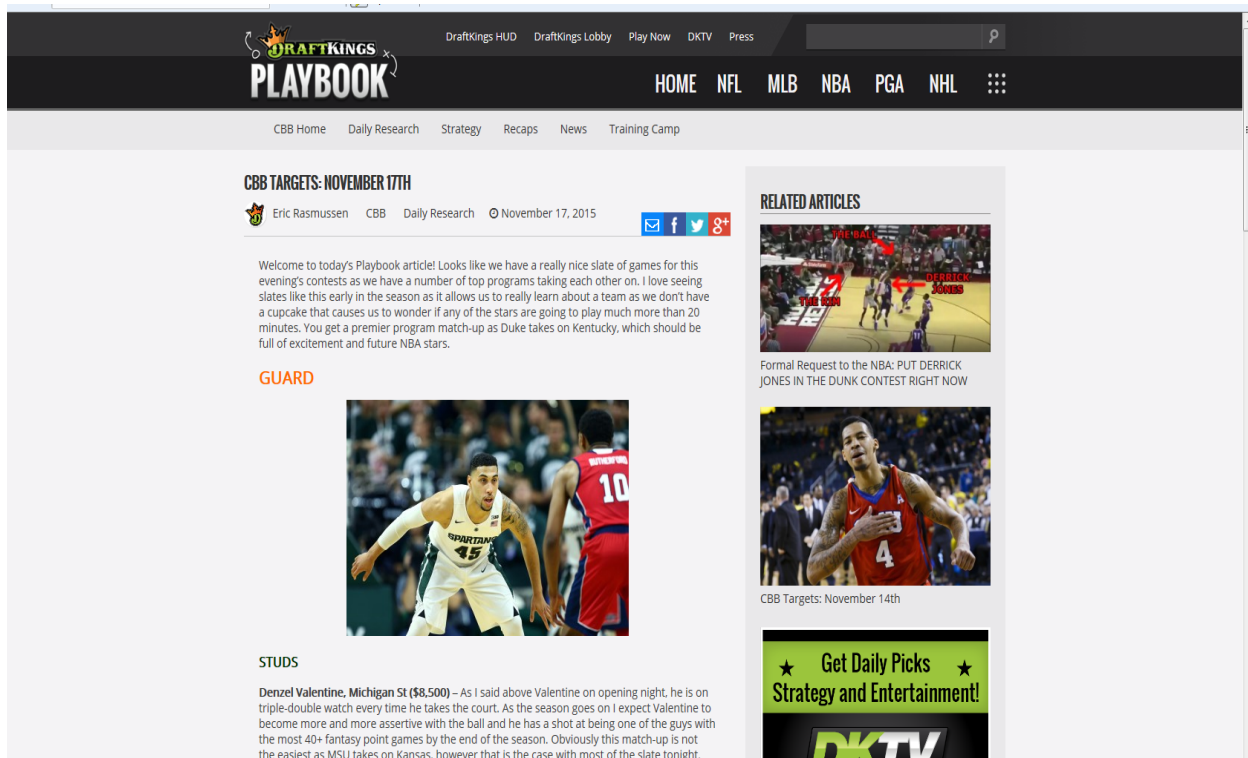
DraftKings PLAYBOOK

DraftKings HUD DraftKings Lobby Play Now DKTV Press

HOME NFL MLB NBA PGA NHL

CBB Home Daily Research Strategy Recaps News Training Camp

CBB TARGETS: NOVEMBER 17TH

Eric Rasmussen CBB Daily Research November 17, 2015

Welcome to today's Playbook article! Looks like we have a really nice slate of games for this evening's contests as we have a number of top programs taking each other on. I love seeing slates like this early in the season as it allows us to really learn about a team as we don't have a cupcake that causes us to wonder if any of the stars are going to play much more than 20 minutes. You get a premier program match-up as Duke takes on Kentucky, which should be full of excitement and future NBA stars.

GUARD

SPARTANS 45

RUTHERFORD 10

STUDS

Denzel Valentine, Michigan St ($8,500) – As I said above Valentine on opening night, he is on triple-double watch every time he takes the court. As the season goes on I expect Valentine to become more and more assertive with the ball and he has a shot at being one of the guys with the most 40+ fantasy point games by the end of the season. Obviously this match-up is not the easiest as MSU takes on Kansas, however that is the case with most of the slate tonight.

RELATED ARTICLES

THE BALL

DERRICK JONES

THE RIM

Formal Request to the NBA: PUT DERRICK JONES IN THE DUNK CONTEST RIGHT NOW

4

CBB Targets: November 14th

★ Get Daily Picks ★
Strategy and Entertainment!

DKTV